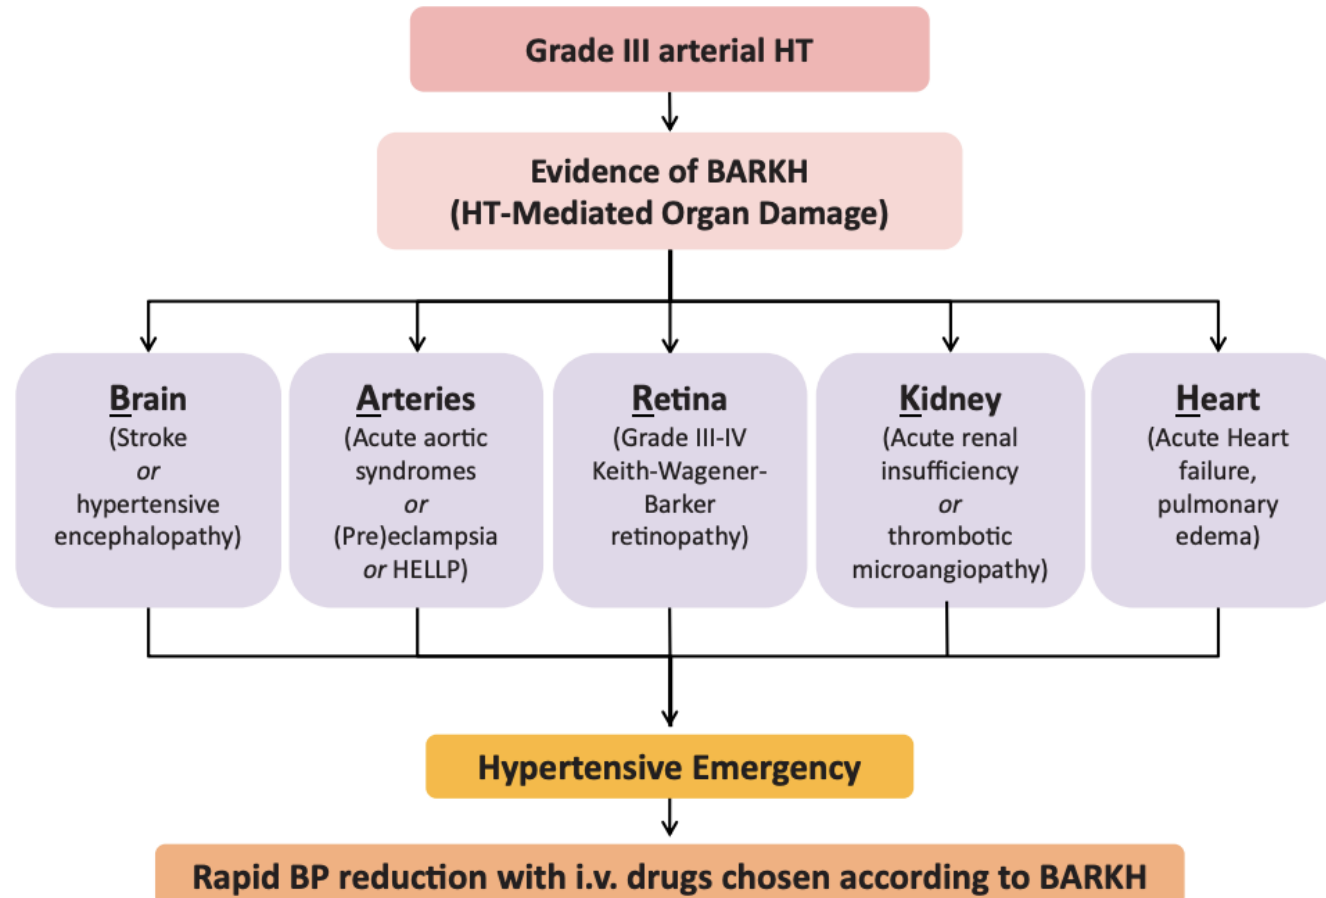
Grade III arterial HT

Evidence of BARKH
(HT-Mediated Organ Damage)

Brain
(Stroke
or
hypertensive
encephalopathy)

Arteries
(Acute aortic
syndromes
or
(Pre)eclampsia
or HELLP)

Retina
(Grade III-IV
Keith-Wagener-Barker
retinopathy)

Kidney
(Acute renal
insufficiency
or
thrombotic
microangiopathy)

Heart
(Acute Heart
failure,
pulmonary
edema)

Hypertensive Emergency

Rapid BP reduction with i.v. drugs chosen according to BARKH